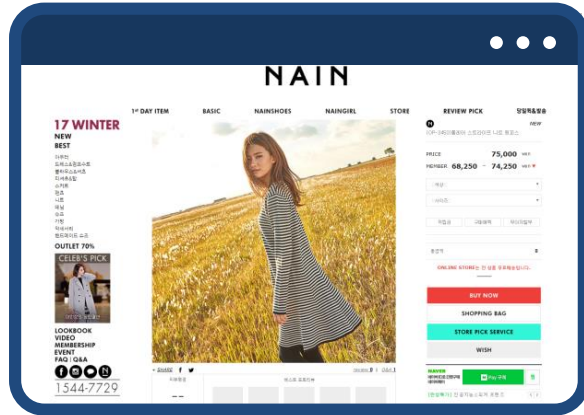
NAIN

1st DAY ITEM BASIC NAINSHOES NAINGIRL STORE REVIEW PICK 당일특송

17 WINTER
NEW
BEST

OUTLET 70%

CELEB'S PICK

LOOKBOOK
VIDEO
MEMBERSHIP
EVENT
FAQ | Q&A

1544-7729

NEW

PRICE 75,000
MEMBER 68,250 ~ 74,250

ONLINE STORE

BUY NOW
SHOPPING BAG
STORE PICK SERVICE
WISH

NAVER
Pay 구매